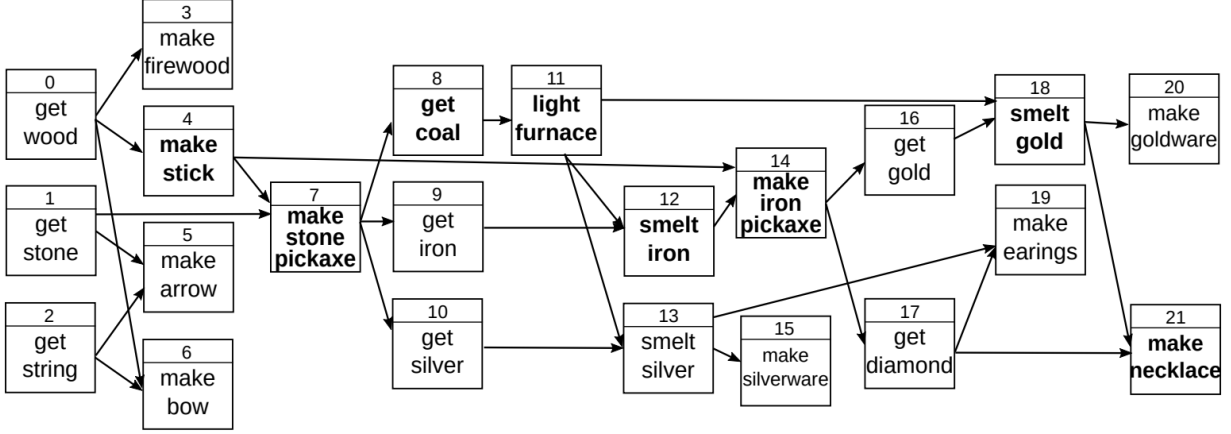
0
get wood

1
get stone

2
get string

3
make firewood

4
make stick

5
make arrow

6
make bow

7
make stone pickaxe

8
get coal

9
get iron

10
get silver

11
light furnace

12
smelt iron

13
smelt silver

14
make iron pickaxe

15
make silverware

16
get gold

17
get diamond

18
smelt gold

19
make earings

20
make goldware

21
make necklace